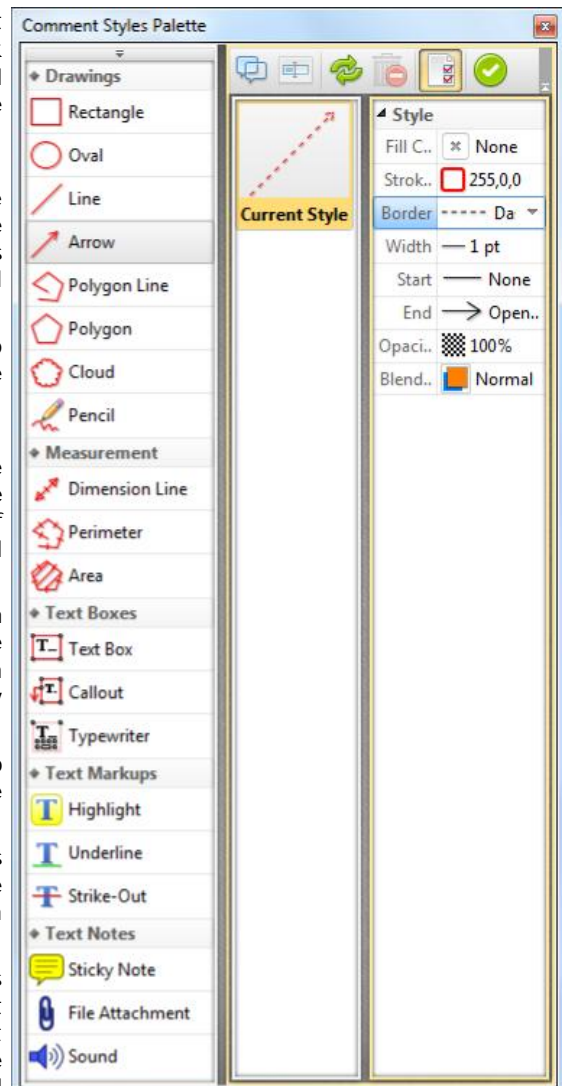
Comment Styles Palette

Drawings
Rectangle
Oval
Line
Arrow
Polygon Line
Polygon
Cloud
Pencil
Measurement
Dimension Line
Perimeter
Area
Text Boxes
Text Box
Callout
Typewriter
Text Markups
Highlight
Underline
Strike-Out
Text Notes
Sticky Note
File Attachment
Sound

Current Style

Style
| | |
|---|---|
| Fill C.. | None |
| Strok.. | 255,0,0 |
| Border | Da |
| Width | 1 pt |
| Start | None |
| End | Open.. |
| Opaci.. | 100% |
| Blend.. | Normal |